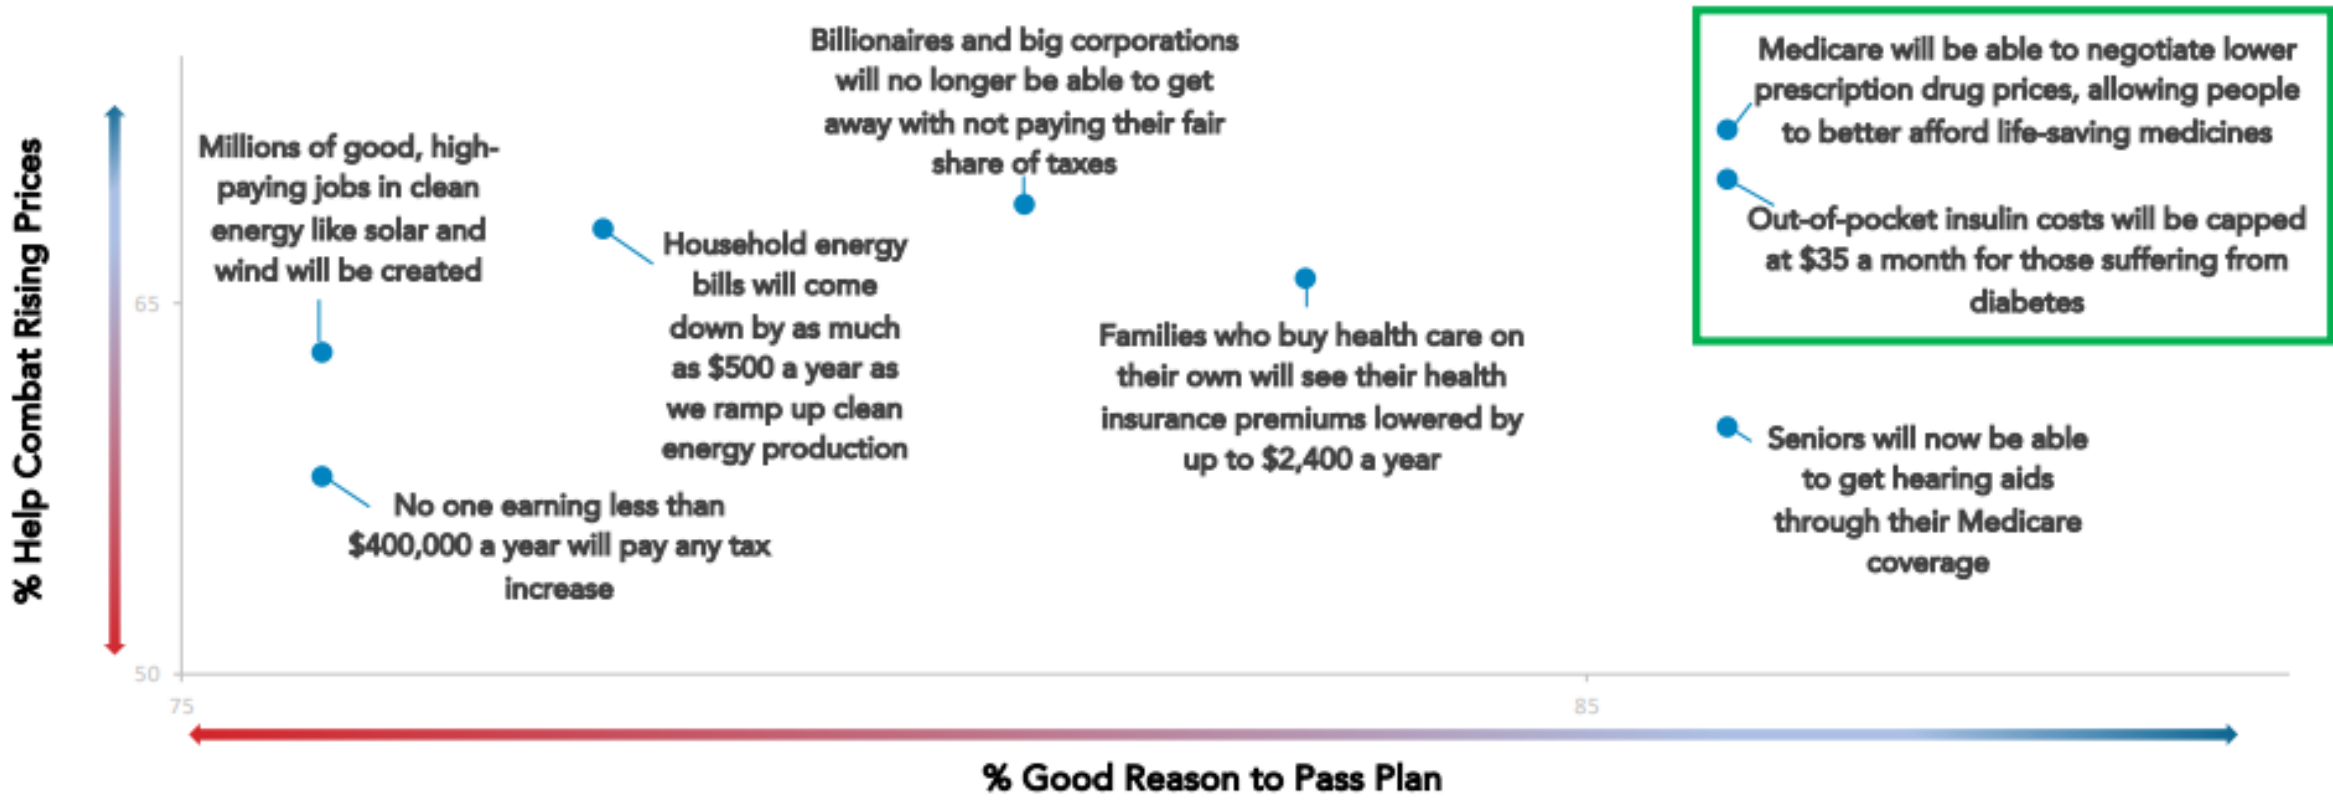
% Help Combat Rising Prices

Billionaires and big corporations will no longer be able to get away with not paying their fair share of taxes

Medicare will be able to negotiate lower prescription drug prices, allowing people to better afford life-saving medicines

Out-of-pocket insulin costs will be capped at $35 a month for those suffering from diabetes

Millions of good, high-paying jobs in clean energy like solar and wind will be created

Household energy bills will come down by as much as $500 a year as we ramp up clean energy production

Families who buy health care on their own will see their health insurance premiums lowered by up to $2,400 a year

Seniors will now be able to get hearing aids through their Medicare coverage

No one earning less than $400,000 a year will pay any tax increase

65

50

75

85

% Good Reason to Pass Plan